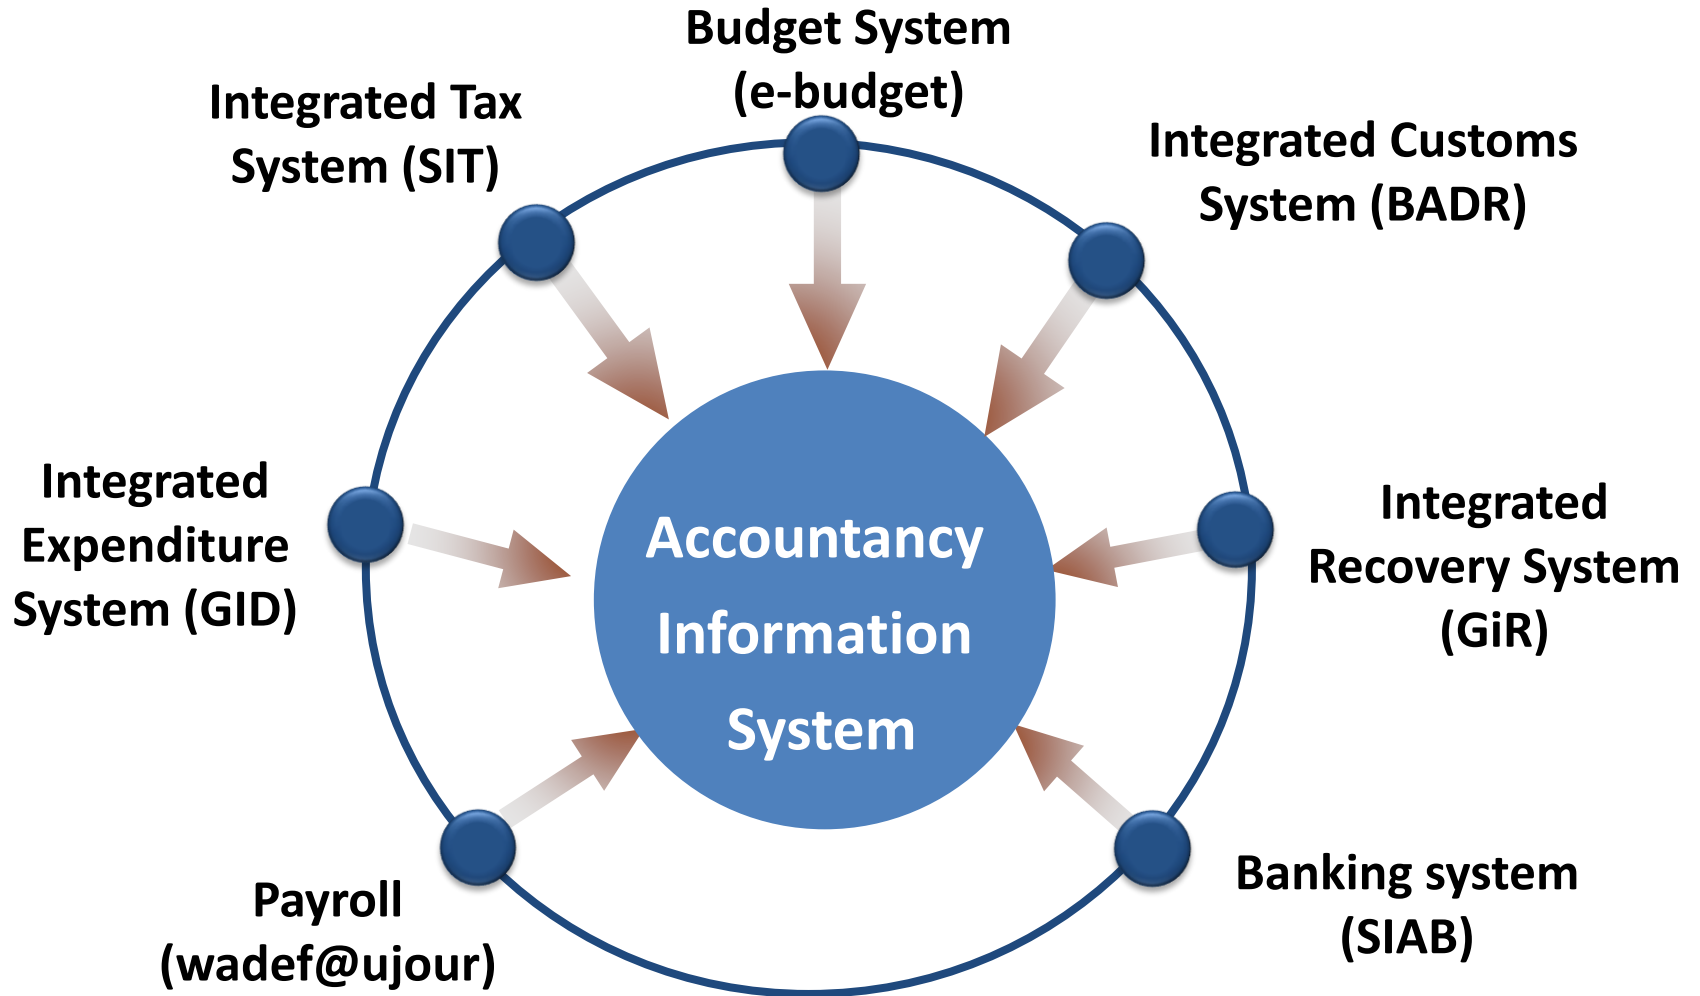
Budget System (e-budget)

Integrated Tax System (SIT)

Integrated Customs System (BADR)

Integrated Expenditure System (GID)

Accountancy Information System

Integrated Recovery System (GiR)

Payroll (wadef@ujour)

Banking system (SIAB)